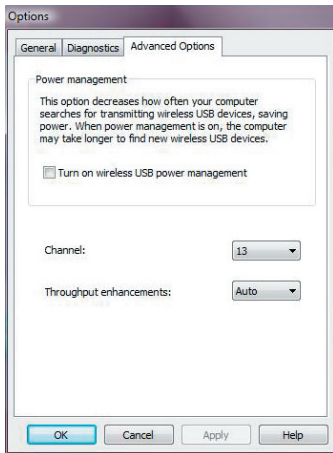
Options

General | Diagnostics | Advanced Options

Power management

This option decreases how often your computer searches for transmitting wireless USB devices, saving power. When power management is on, the computer may take longer to find new wireless USB devices.

Turn on wireless USB power management

Channel: 13

Throughput enhancements: Auto

OK | Cancel | Apply | Help